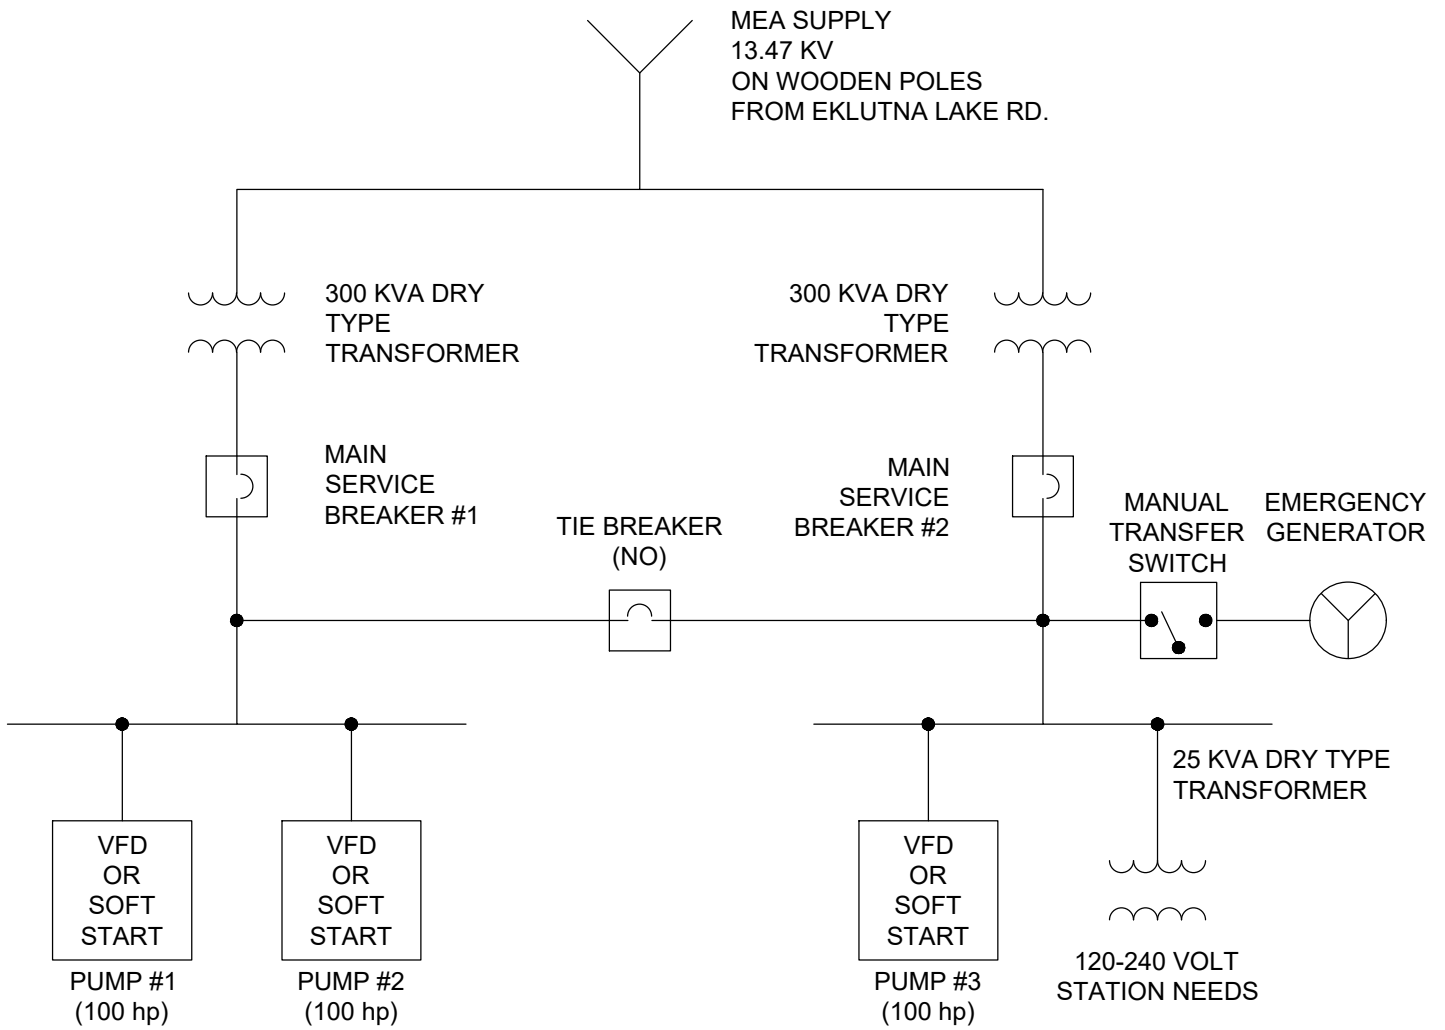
MEA SUPPLY
13.47 KV
ON WOODEN POLES
FROM EKLUTNA LAKE RD.

300 KVA DRY
TYPE
TRANSFORMER

300 KVA DRY
TYPE
TRANSFORMER

MAIN
SERVICE
BREAKER #1

TIE BREAKER
(NO)

MAIN
SERVICE
BREAKER #2

MANUAL
TRANSFER
SWITCH

EMERGENCY
GENERATOR

25 KVA DRY TYPE
TRANSFORMER

VFD
OR
SOFT
START

PUMP #1
(100 hp)

VFD
OR
SOFT
START

PUMP #2
(100 hp)

VFD
OR
SOFT
START

PUMP #3
(100 hp)

120-240 VOLT
STATION NEEDS